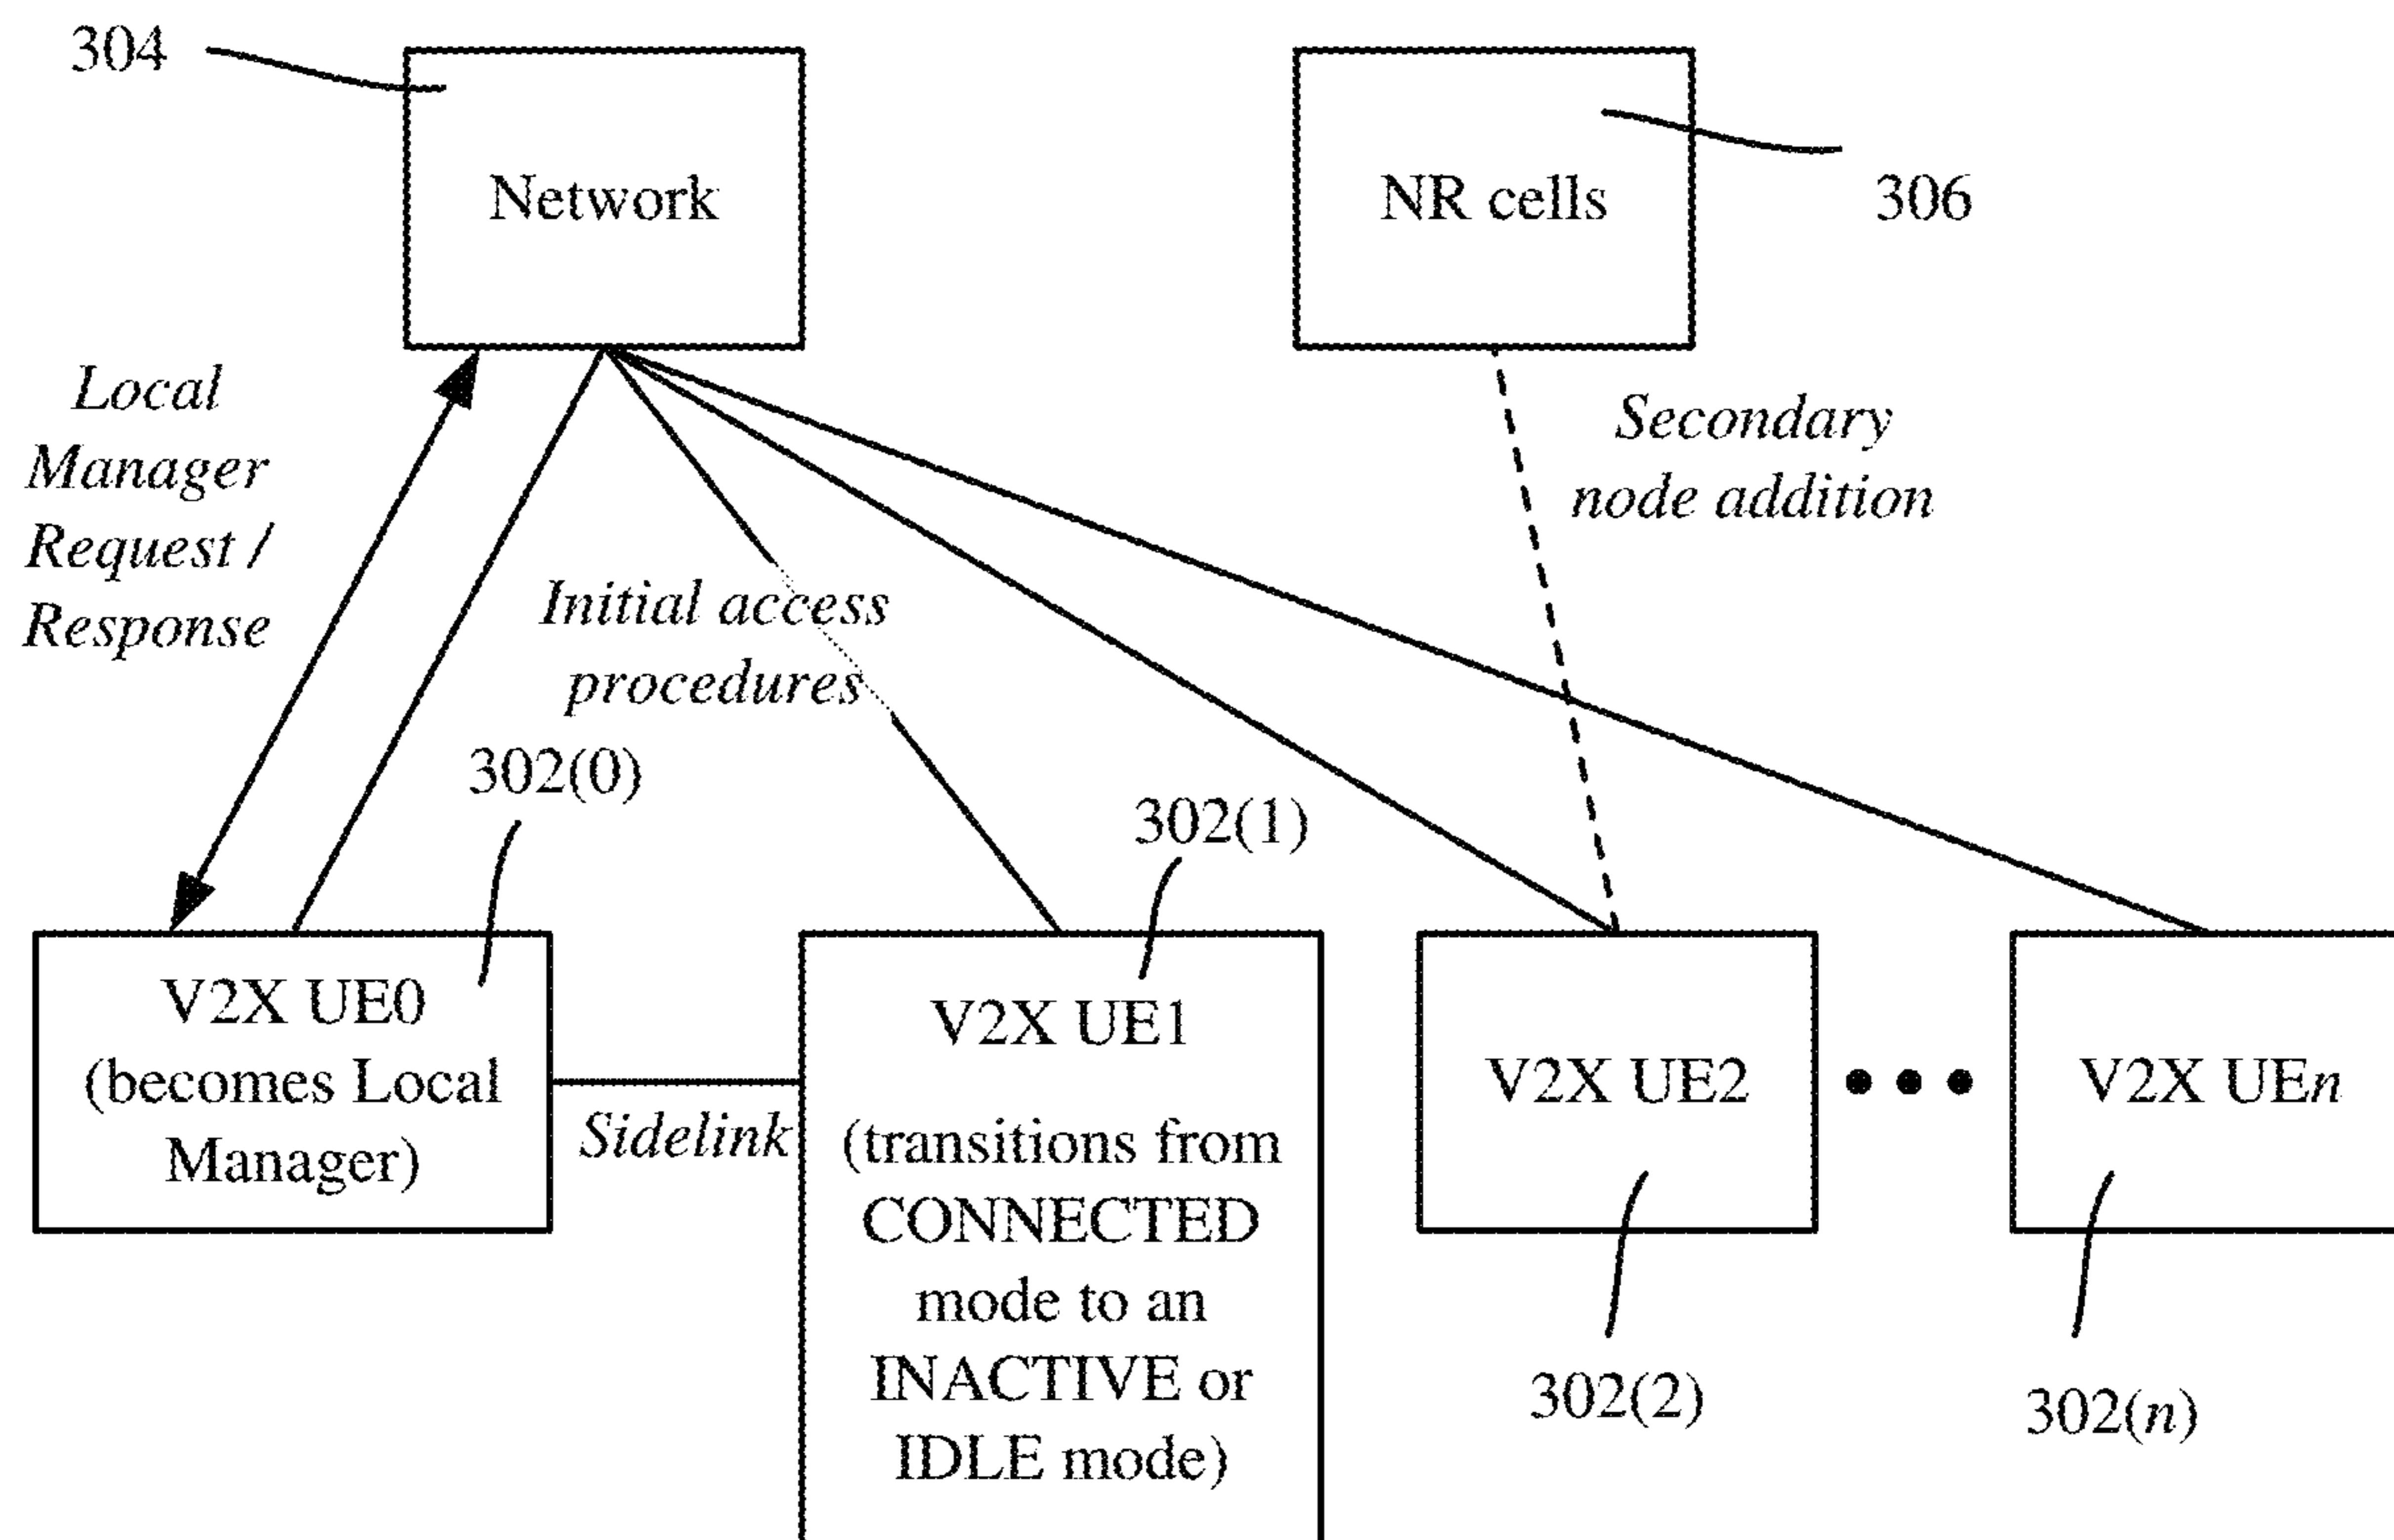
304

Network

NR cells

306

Local Manager Request / Response

Initial access procedures

Secondary node addition

302(0)

302(1)

V2X UE0 (becomes Local Manager)

Sidelink

V2X UE1 (transitions from CONNECTED mode to an INACTIVE or IDLE mode)

V2X UE2

• • •

V2X UE$n$

302(2)

302($n$)